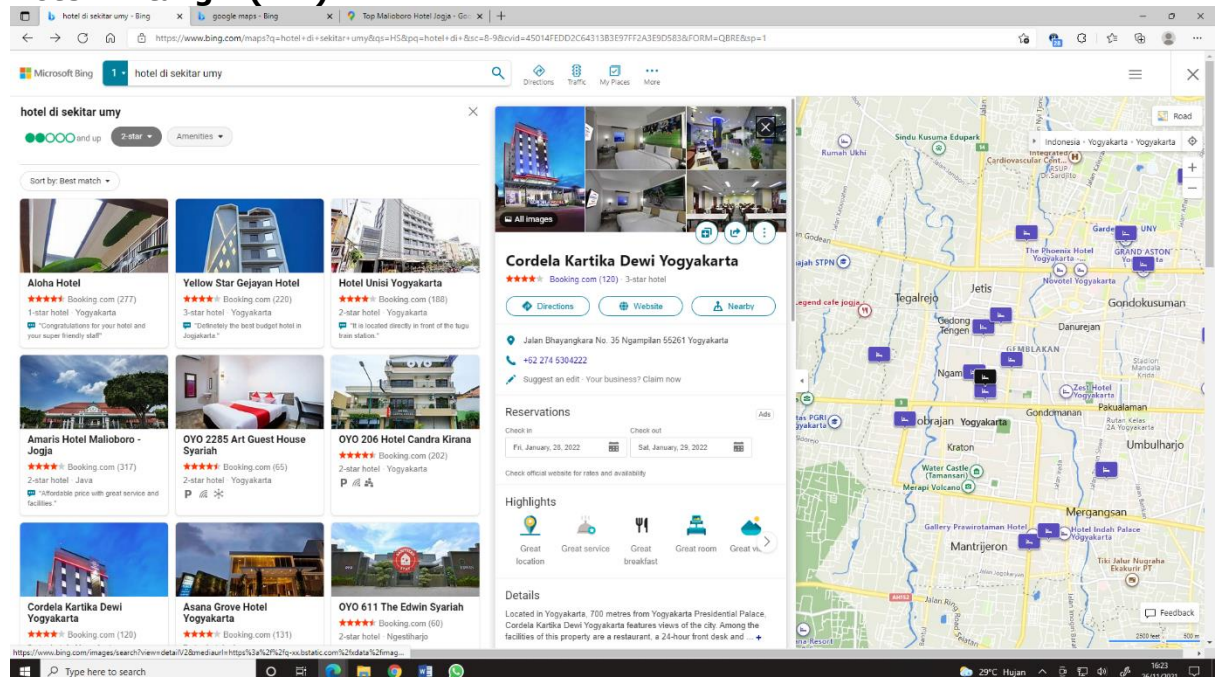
hotel di sekitar umy - Bing | google maps - Bing | Top Malioboro Hotel Jogja - Go

https://www.bing.com/maps?q=hotel+di+sekitar+umy&qs=HS&pq=hotel+di+&sc=8-9&cvid=45014FEDD2C6431383E97FF2A3E9D583&FORM=QBRE&sp=1

Microsoft Bing | 1 | hotel di sekitar umy | Directions | Traffic | My Places | More

hotel di sekitar umy

and up | 2-star | Amenities

Sort by: Best match

Aloha Hotel
Booking.com (277)
1-star hotel · Yogyakarta
"Congratulations for your hotel and your super friendly staff"

Yellow Star Gejayan Hotel
Booking.com (220)
3-star hotel · Yogyakarta
"Definitely the best budget hotel in Jogjakarta."

Hotel Unisi Yogyakarta
Booking.com (188)
2-star hotel · Yogyakarta
"It is located directly in front of the tugu train station."

Amaris Hotel Malioboro - Jogja
Booking.com (317)
2-star hotel · Java
"Affordable price with great service and facilities."

OYO 2285 Art Guest House Syariah
Booking.com (65)
2-star hotel · Yogyakarta

OYO 206 Hotel Candra Kirana
Booking.com (202)
2-star hotel · Yogyakarta

Cordela Kartika Dewi Yogyakarta
Booking.com (120)

Asana Grove Hotel Yogyakarta
Booking.com (131)

OYO 611 The Edwin Syariah
Booking.com (60)
2-star hotel · Ngestiharjo

All images

Cordela Kartika Dewi Yogyakarta
Booking.com (120) · 3-star hotel

Directions | Website | Nearby

Jalan Bhayangkara No. 35 Ngampilan 55261 Yogyakarta
+62 274 5304222
Suggest an edit · Your business? Claim now

Reservations | Ads
Check in: Fri, January, 28, 2022 | Check out: Sat, January, 29, 2022
Check official website for rates and availability

Highlights
Great location | Great service | Great breakfast | Great room | Great vi

Details
Located in Yogyakarta, 700 metres from Yogyakarta Presidential Palace, Cordela Kartika Dewi Yogyakarta features views of the city. Among the facilities of this property are a restaurant, a 24-hour front desk and ...

Road
Indonesia › Yogyakarta › Yogyakarta
Sindu Kusuma Edupark | Rumah Ukhi | Cardiovascular Cent... | Godean | Jetis | Tegalrejo | Gondokusuman | Gedong Tengen | Danurejan | Ngampilan | Gondomanan | Pakualaman | Kraton | Umbulharjo | Mergangsan | Mantrijeron | Water Castle (Tamansari) | Merapi Volcano | Gallery Prawirotaman Hotel | Hotel Indah Palace Yogyakarta | Tiki Jalur Nugraha Ekakurir PT | The Phoenix Hotel Yogyakarta | GRAND ASTON | Novotel Yogyakarta | Zest Hotel Yogyakarta | Legend cafe jogja | Yogyakarta | Feedback | 2500 feet | 500 m

https://www.bing.com/images/search?view=detailV2&mediaurl=https%3a%2f%2fq-xx.bstatic.com%2fxdata%2fimag...

Type here to search | 29°C Hujan | 16:23